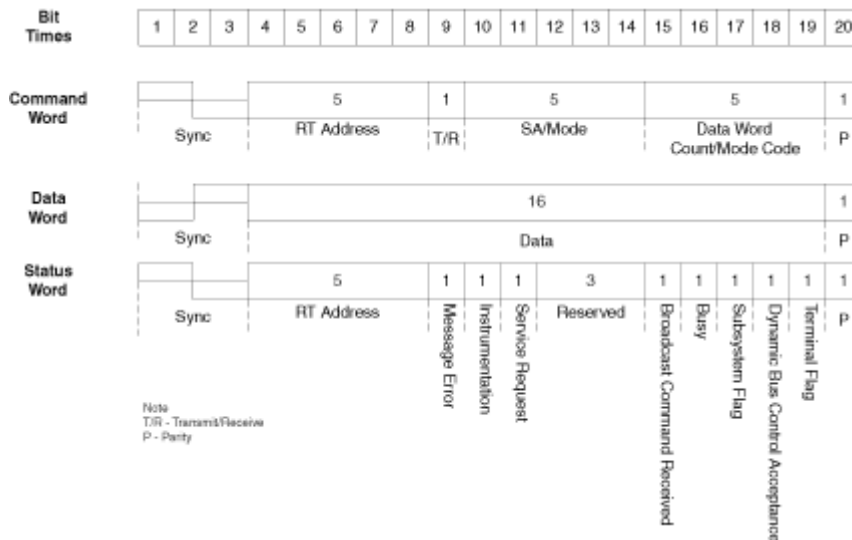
Bit Times

1 2 3 4 5 6 7 8 9 10 11 12 13 14 15 16 17 18 19 20

Command Word

5 1 5 5 1

Sync RT Address T/R SA/Mode Data Word Count/Mode Code P

Data Word

16 1

Sync Data P

Status Word

5 1 1 1 3 1 1 1 1 1 1

Sync RT Address Message Error Instrumentation Service Request Reserved Broadcast Command Received Busy Subsystem Flag Dynamic Bus Control Acceptance Terminal Flag P

Note
T/R - Transmit/Receive
P - Parity